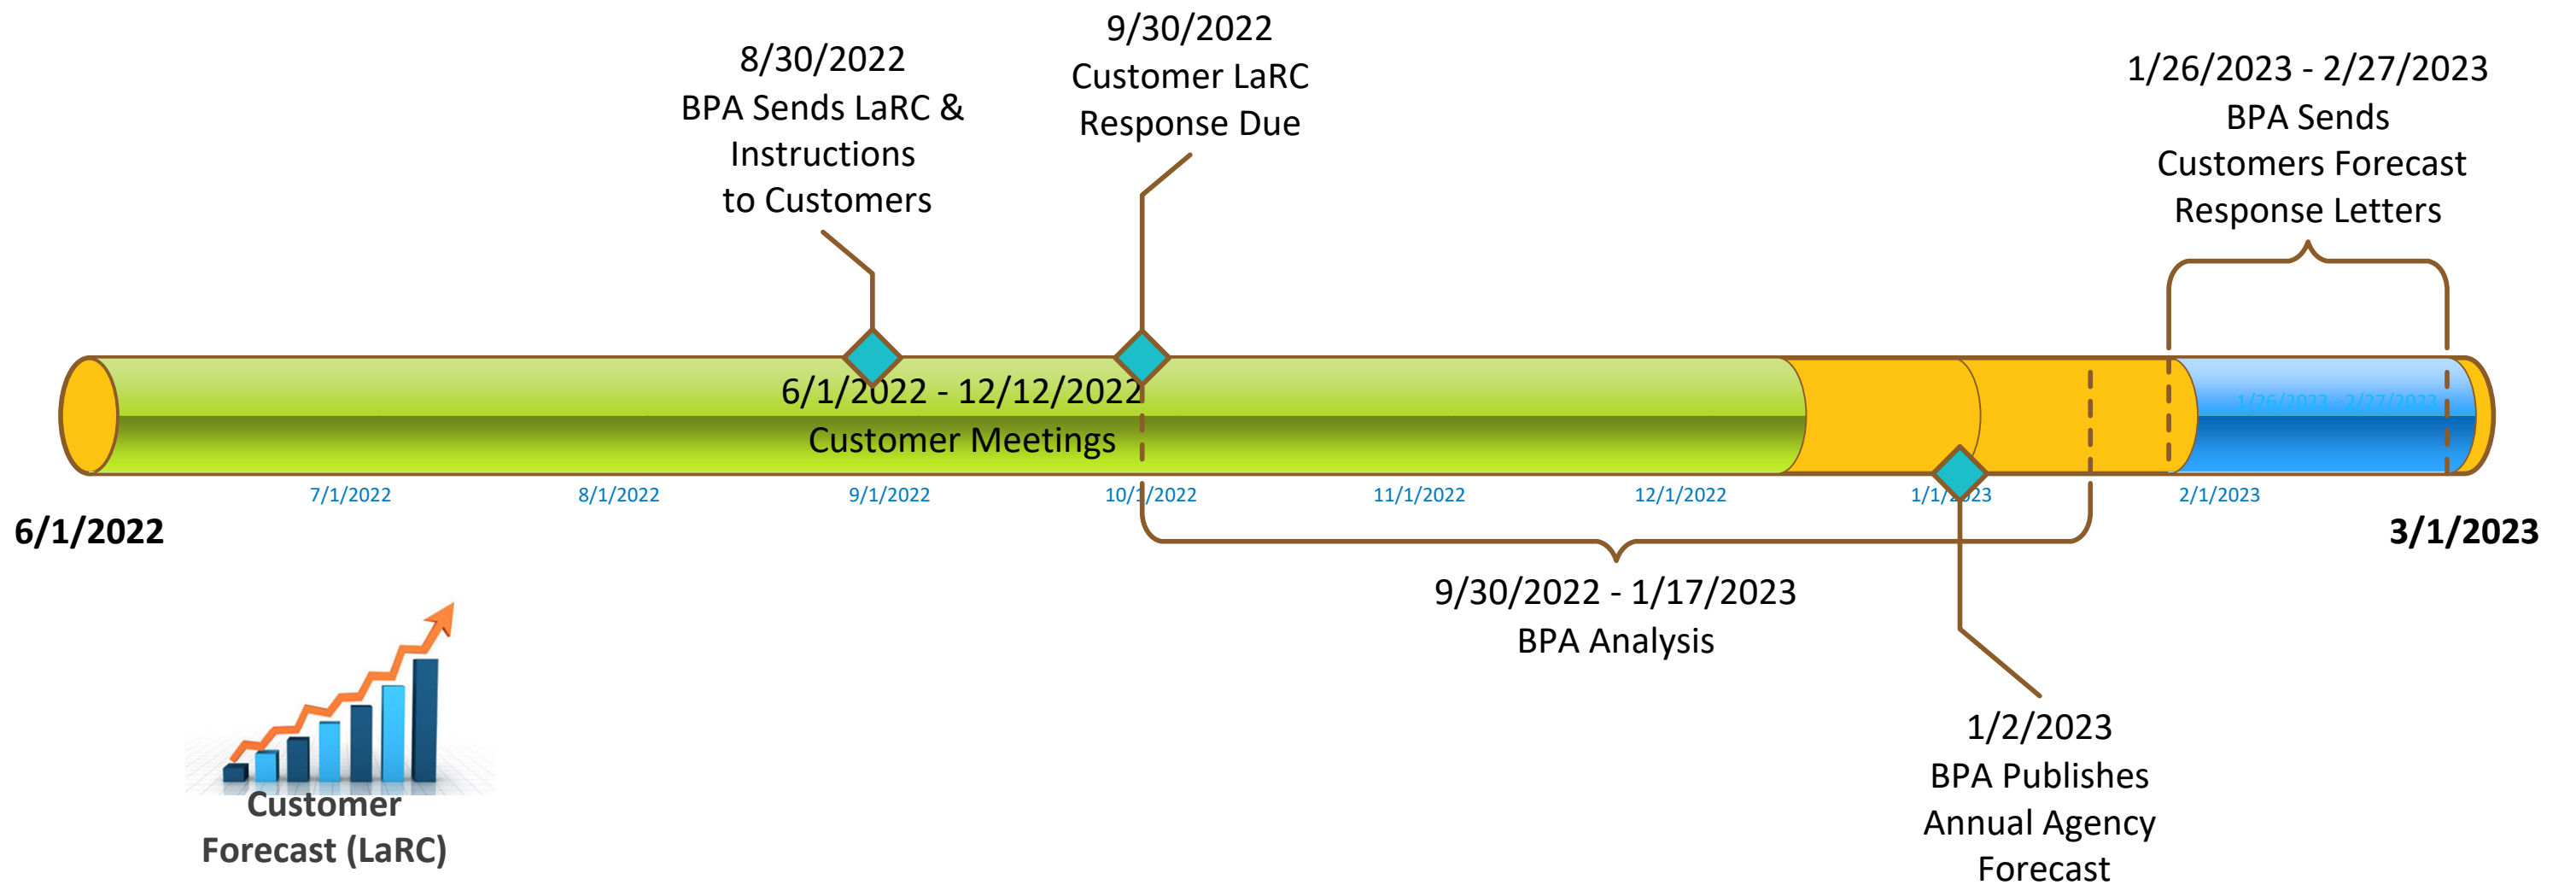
8/30/2022
BPA Sends LaRC & Instructions to Customers

9/30/2022
Customer LaRC Response Due

1/26/2023 - 2/27/2023
BPA Sends Customers Forecast Response Letters

6/1/2022 - 12/12/2022
Customer Meetings

1/26/2023 - 2/27/2023

7/1/2022
8/1/2022
9/1/2022
10/1/2022
11/1/2022
12/1/2022
1/1/2023
2/1/2023

6/1/2022

3/1/2023

9/30/2022 - 1/17/2023
BPA Analysis

1/2/2023
BPA Publishes Annual Agency Forecast

Customer Forecast (LaRC)